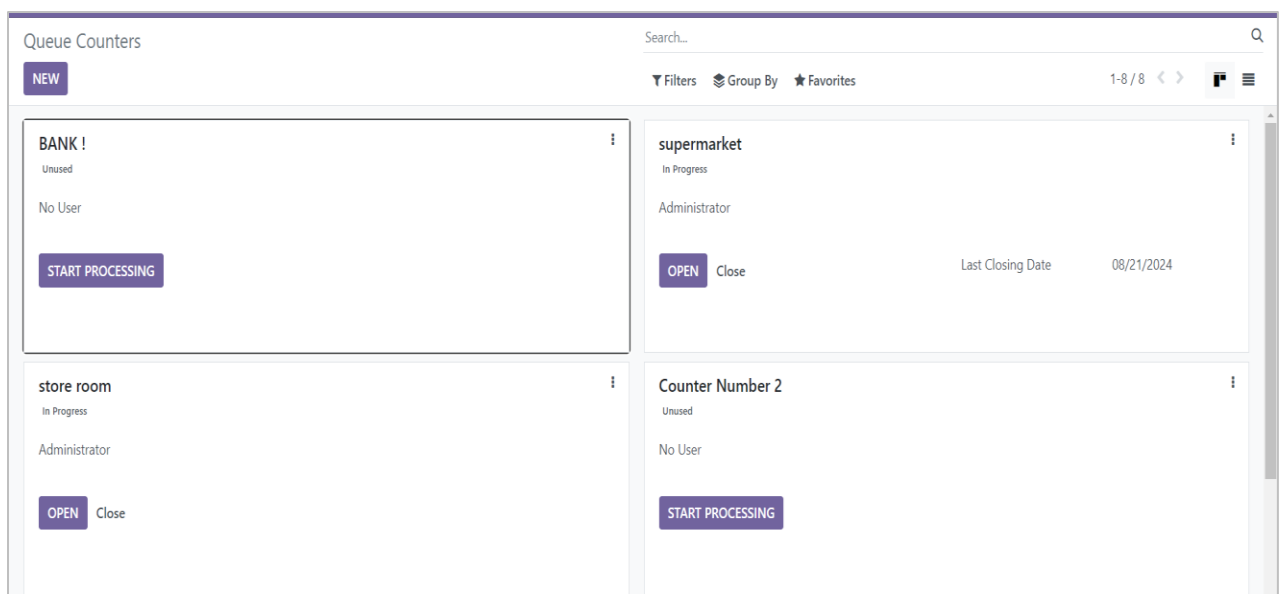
Queue Counters

NEW

Search...

Filters Group By Favorites

1-8 / 8

BANK !
Unused

No User

START PROCESSING

supermarket
In Progress

Administrator

OPEN Close

Last Closing Date 08/21/2024

store room
In Progress

Administrator

OPEN Close

Counter Number 2
Unused

No User

START PROCESSING